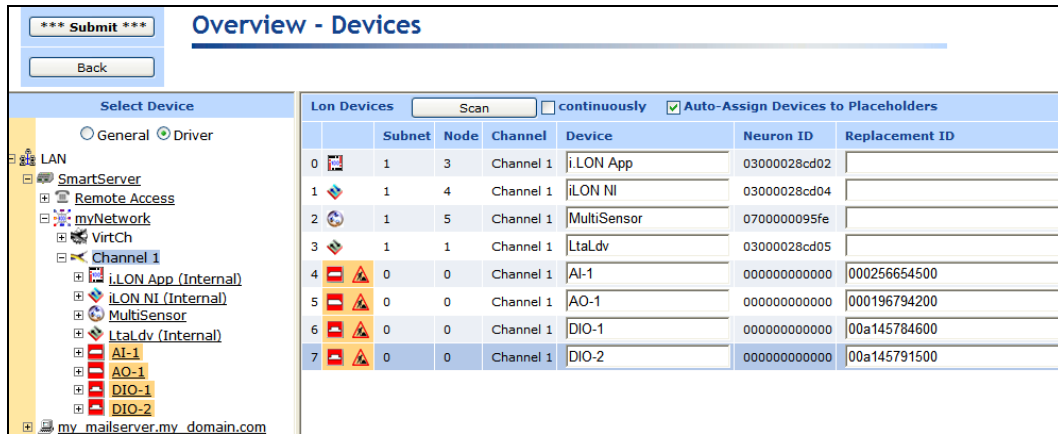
*** Submit ***

Back

Overview - Devices

Select Device

General Driver

LAN
SmartServer
Remote Access
myNetwork
VirtCh
Channel 1
i.LON App (Internal)
iLON NI (Internal)
MultiSensor
LtaLdv (Internal)
AI-1
AO-1
DIO-1
DIO-2
my_mailserver.my_domain.com

Lon Devices Scan continuously Auto-Assign Devices to Placeholders

| | | Subnet | Node | Channel | Device | Neuron ID | Replacement ID |
|---|---|---|---|---|---|---|---|
| 0 | | 1 | 3 | Channel 1 | i.LON App | 03000028cd02 | |
| 1 | | 1 | 4 | Channel 1 | iLON NI | 03000028cd04 | |
| 2 | | 1 | 5 | Channel 1 | MultiSensor | 0700000095fe | |
| 3 | | 1 | 1 | Channel 1 | LtaLdv | 03000028cd05 | |
| 4 | | 0 | 0 | Channel 1 | AI-1 | 000000000000 | 000256654500 |
| 5 | | 0 | 0 | Channel 1 | AO-1 | 000000000000 | 000196794200 |
| 6 | | 0 | 0 | Channel 1 | DIO-1 | 000000000000 | 00a145784600 |
| 7 | | 0 | 0 | Channel 1 | DIO-2 | 000000000000 | 00a145791500 |